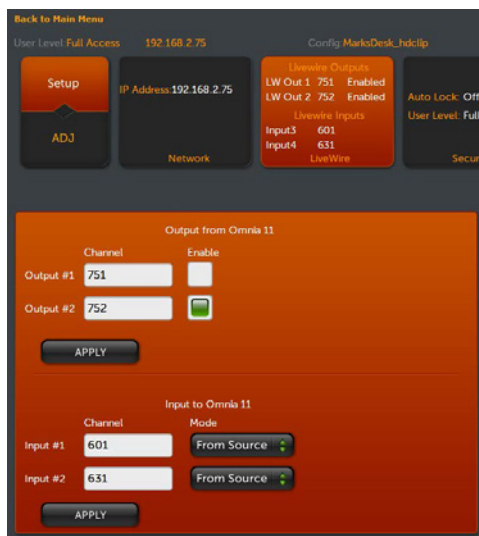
Back to Main Menu

User Level: Full Access 192.168.2.75 Config: MarksDesk_hdclip

Setup

ADJ

IP Address: 192.168.2.75

Network

Livewire Outputs
LW Out 1 751 Enabled
LW Out 2 752 Enabled
Livewire Inputs
Input3 601
Input4 631
LiveWire

Auto Lock: Off
User Level: Full
Secu

Output from Omnia 11

Channel Enable

Output #1 751

Output #2 752

APPLY

Input to Omnia 11

Channel Mode

Input #1 601 From Source

Input #2 631 From Source

APPLY